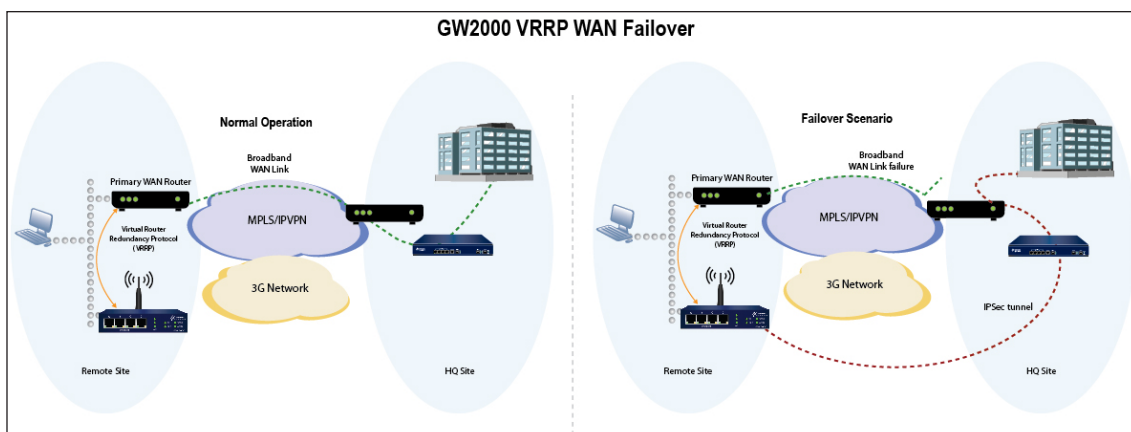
GW2000 VRRP WAN Failover

Normal Operation

Broadband WAN Link

Primary WAN Router

Virtual Router Redundancy Protocol (VRRP)

MPLS/IPVPN

3G Network

Remote Site

HQ Site

Failover Scenario

Broadband WAN Link failure

Primary WAN Router

Virtual Router Redundancy Protocol (VRRP)

MPLS/IPVPN

3G Network

IPSec tunnel

Remote Site

HQ Site